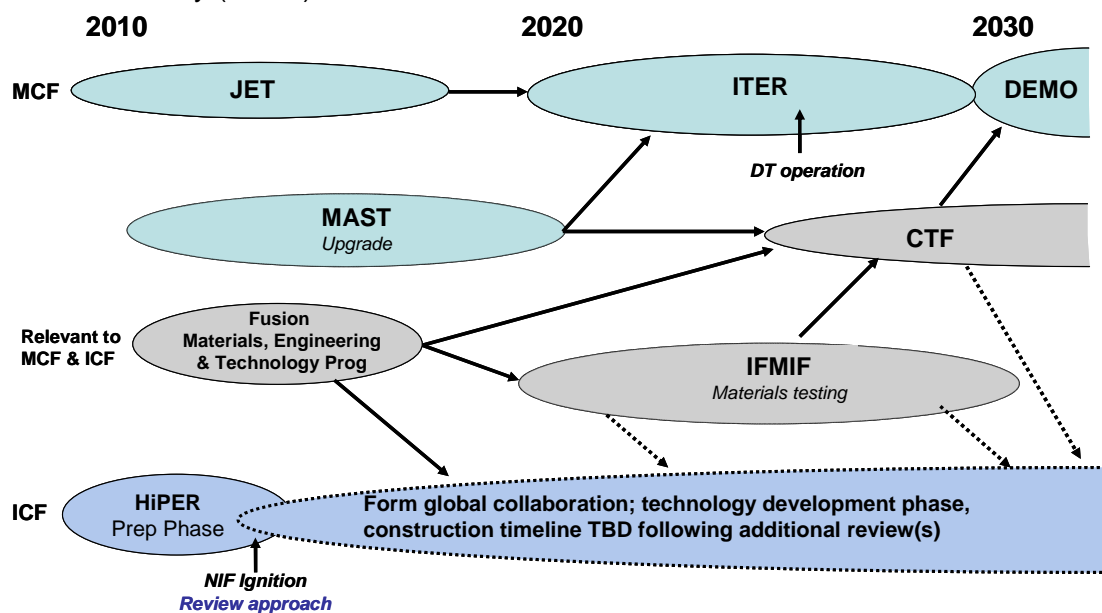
2010

2020

2030

MCF

JET

ITER

DEMO

DT operation

MAST
Upgrade

CTF

Relevant to MCF & ICF

Fusion Materials, Engineering & Technology Prog

IFMIF
Materials testing

ICF

HiPER
Prep Phase

Form global collaboration; technology development phase, construction timeline TBD following additional review(s)

NIF Ignition
Review approach